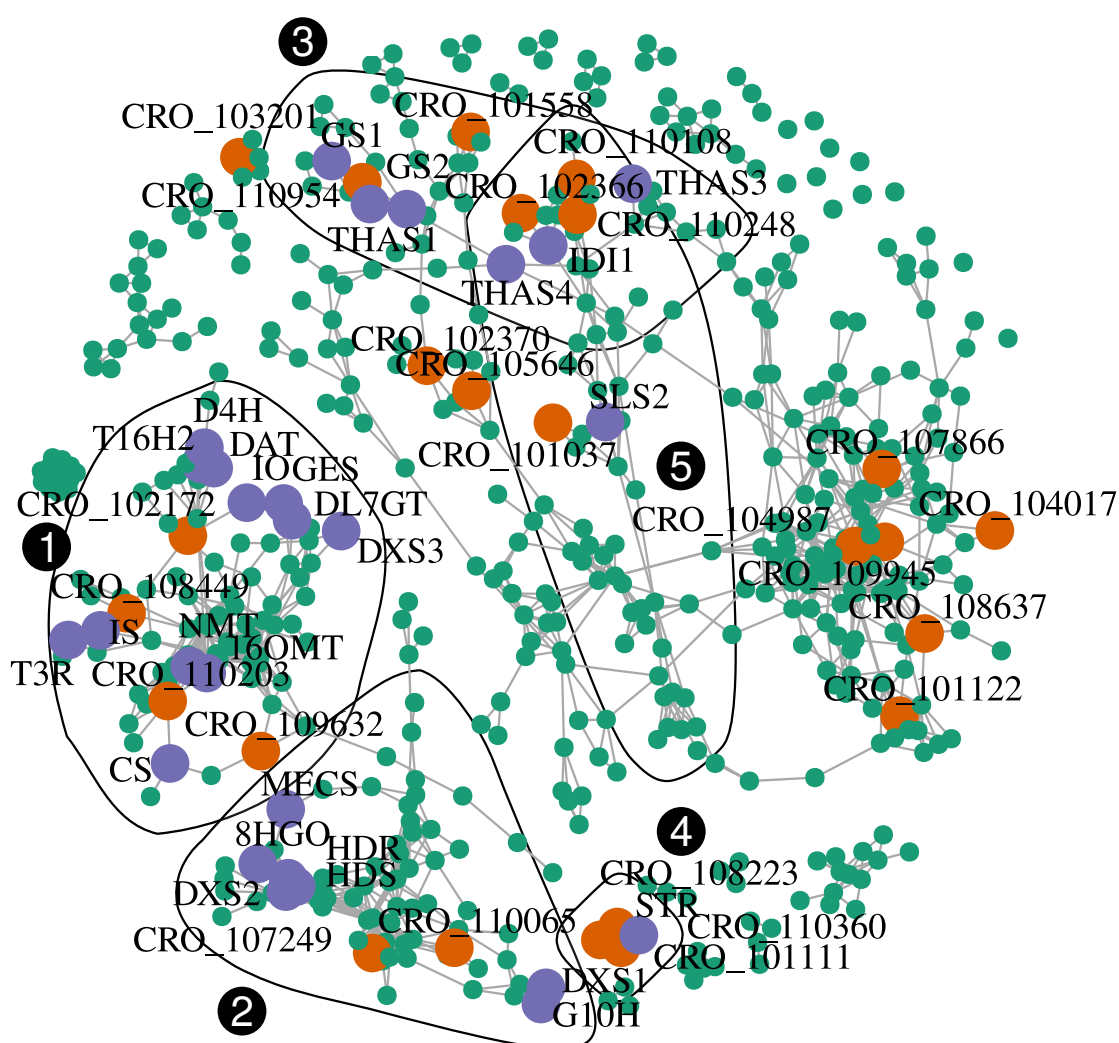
3
CRO_103201
GS1
CRO_101558
CRO_110108
GS2
CRO_102366
THAS3
CRO_110954
CRO_110248
THAS1
IDI1
THAS4
CRO_102370
CRO_105646
SLS2
D4H
T16H2
DAT
CRO_101037
5
IOGES
CRO_107866
CRO_102172
DL7GT
CRO_104017
CRO_104987
1
DXS3
CRO_109945
CRO_108449
CRO_108637
IS
NMT
16OMT
T3R
CRO_110203
CRO_101122
CRO_109632
CS
MECS
4
8HGO
HDR
CRO_108223
HDS
DXS2
STR
CRO_110065
CRO_110360
CRO_107249
CRO_101111
DXS1
G10H
2